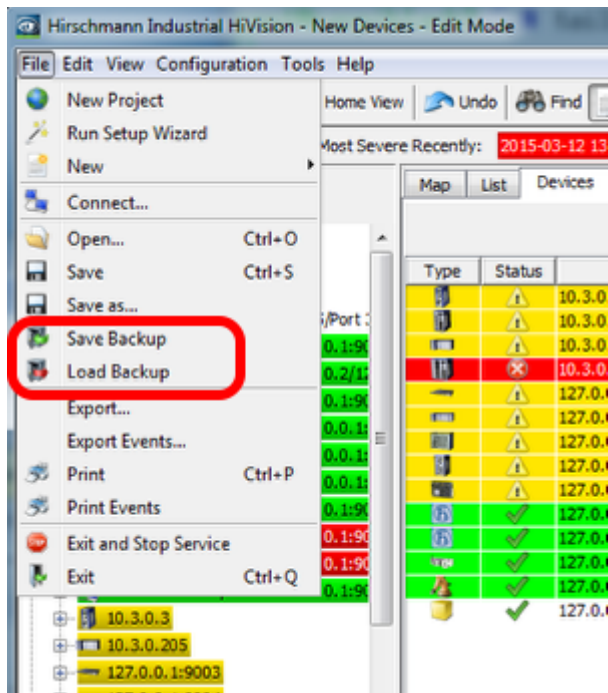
Hirschmann Industrial HiVision - New Devices - Edit Mode

File Edit View Configuration Tools Help

New Project
Run Setup Wizard
New
Connect...
Open... Ctrl+O
Save Ctrl+S
Save as...
Save Backup
Load Backup
Export...
Export Events...
Print Ctrl+P
Print Events
Exit and Stop Service
Exit Ctrl+Q

Home View Undo Find

Most Severe Recently: 2015-03-12 13

Map List Devices

/Port

0.1:9
0.2/1
0.1:9
0.0.1
0.0.1
0.0.1
0.0.1
0.1:9
0.1:9
0.1:9
0.1:9

10.3.0.3
10.3.0.205
127.0.0.1:9003

| Type | Status | |
|---|---|---|
| | | 10.3.0 |
| | | 10.3.0 |
| | | 10.3.0 |
| | | 10.3.0 |
| | | 127.0.0 |
| | | 127.0.0 |
| | | 127.0.0 |
| | | 127.0.0 |
| | | 127.0.0 |
| | | 127.0.0 |
| | | 127.0.0 |
| | | 127.0.0 |
| | | 127.0.0 |
| | | 127.0.0 |